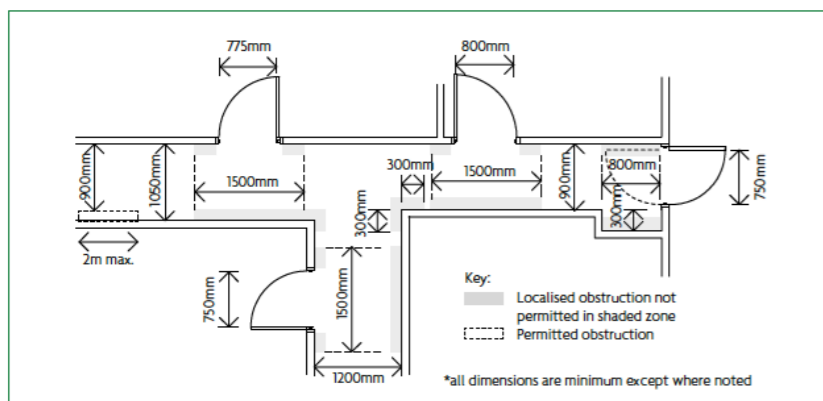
775mm
800mm
900mm
1050mm
1500mm
300mm
1500mm
900mm
800mm
750mm
300mm
300mm
2m max.
750mm
1500mm
1200mm

Key:
Localised obstruction not permitted in shaded zone
Permitted obstruction

*all dimensions are minimum except where noted